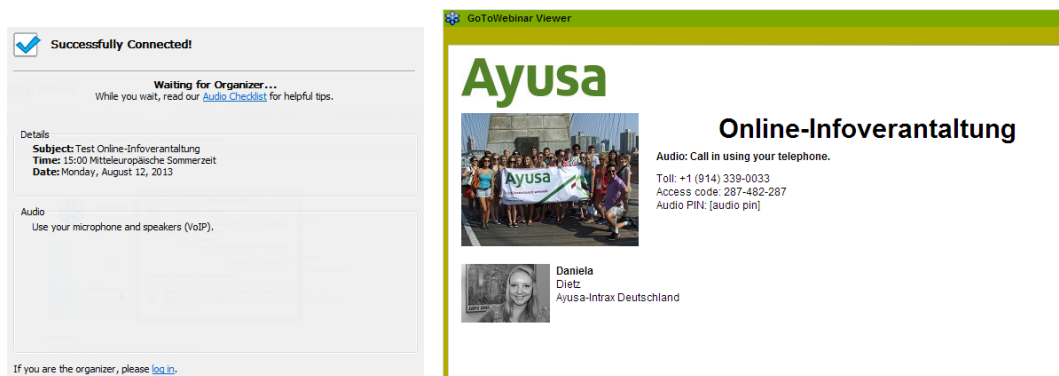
Successfully Connected!

Waiting for Organizer...
While you wait, read our Audio Checklist for helpful tips.

Details
Subject: Test Online-Infoverantaltung
Time: 15:00 Mitteleuropäische Sommerzeit
Date: Monday, August 12, 2013

Audio
Use your microphone and speakers (VoIP).

If you are the organizer, please log in.

GoToWebinar Viewer

Ayusa

Online-Infoverantaltung

Audio: Call in using your telephone.

Toll: +1 (914) 339-0033
Access code: 287-482-287
Audio PIN: [audio pin]

Ayusa

Daniela
Dietz
Ayusa-Intrax Deutschland